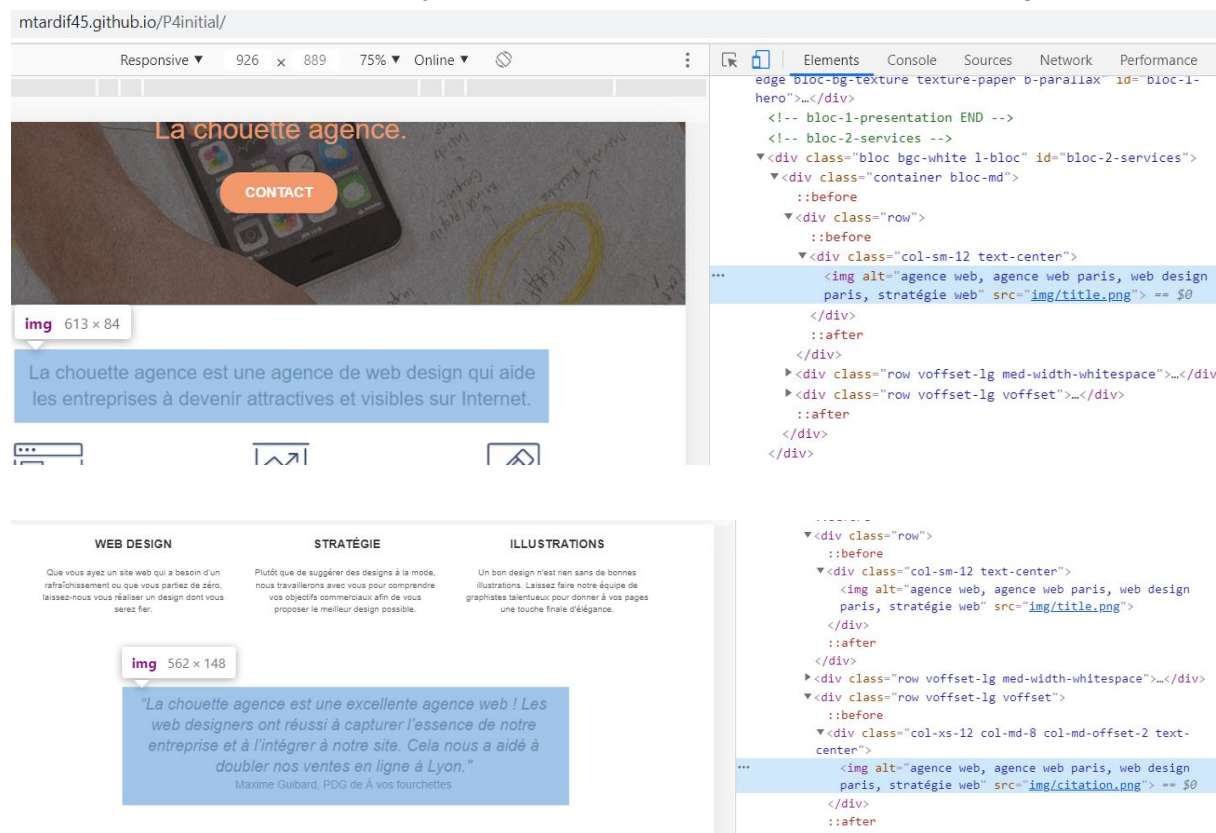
mtardif45.github.io/P4initial/

Responsive ▼ 926 × 889 75% ▼ Online ▼

Elements Console Sources Network Performance

edge bloc-bg-texture texture-paper b-parallax" id="bloc-1-hero">…</div>
<!-- bloc-1-presentation END -->
<!-- bloc-2-services -->
▼<div class="bloc bgc-white l-bloc" id="bloc-2-services">
▼<div class="container bloc-md">
::before
▼<div class="row">
::before
▼<div class="col-sm-12 text-center">
<img alt="agence web, agence web paris, web design paris, stratégie web" src="img/title.png"> == $0
</div>
::after
</div>
▶<div class="row voffset-lg med-width-whitespace">…</div>
▶<div class="row voffset-lg voffset">…</div>
::after
</div>
</div>

La chouette agence.

CONTACT

img 613 × 84

La chouette agence est une agence de web design qui aide les entreprises à devenir attractives et visibles sur Internet.

WEB DESIGN

Que vous ayez un site web qui a besoin d'un rafraîchissement ou que vous partiez de zéro, laissez-nous vous réaliser un design dont vous serez fier.

STRATÉGIE

Plutôt que de suggérer des designs à la mode, nous travaillerons avec vous pour comprendre vos objectifs commerciaux afin de vous proposer le meilleur design possible.

ILLUSTRATIONS

Un bon design n'est rien sans de bonnes illustrations. Laissez faire notre équipe de graphistes talentueux pour donner à vos pages une touche finale d'élégance.

img 562 × 148

"La chouette agence est une excellente agence web ! Les web designers ont réussi à capturer l'essence de notre entreprise et à l'intégrer à notre site. Cela nous a aidé à doubler nos ventes en ligne à Lyon."
Maxime Guibard, PDG de À vos fourchettes

▼<div class="row">
::before
▼<div class="col-sm-12 text-center">
<img alt="agence web, agence web paris, web design paris, stratégie web" src="img/title.png">
</div>
::after
</div>
▶<div class="row voffset-lg med-width-whitespace">…</div>
▼<div class="row voffset-lg voffset">
::before
▼<div class="col-xs-12 col-md-8 col-md-offset-2 text-center">
<img alt="agence web, agence web paris, web design paris, stratégie web" src="img/citation.png"> == $0
</div>
::after